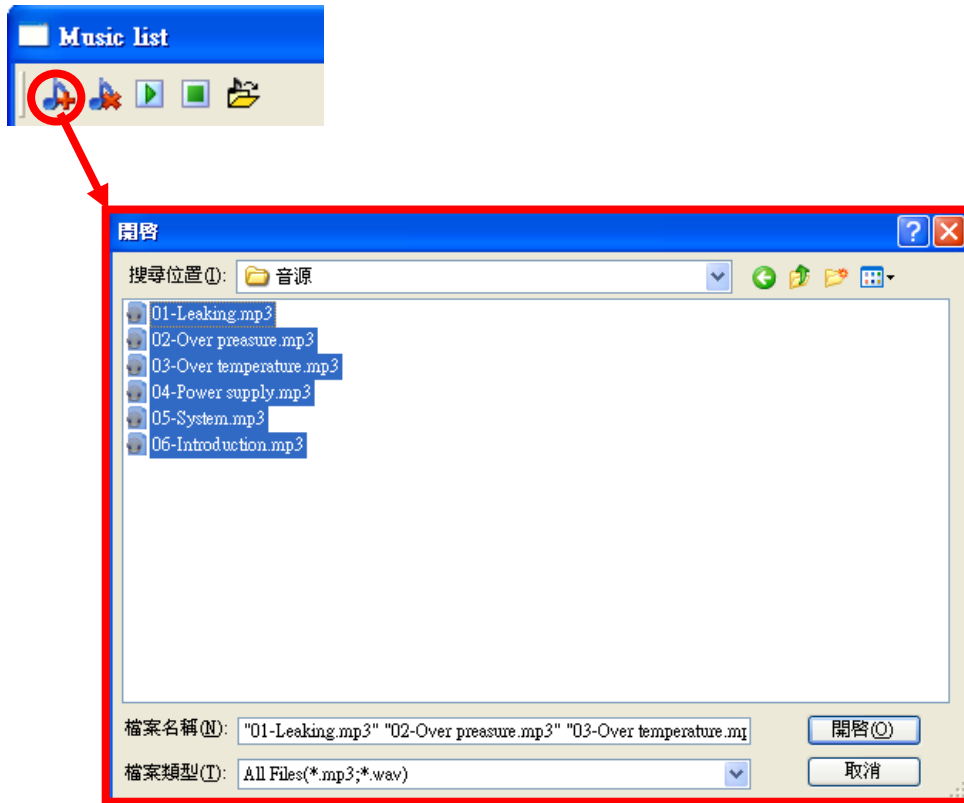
Music list

開啓

搜尋位置(I): 音源

01-Leaking.mp3
02-Over preasure.mp3
03-Over temperature.mp3
04-Power supply.mp3
05-System.mp3
06-Introduction.mp3

檔案名稱(N): "01-Leaking.mp3" "02-Over preasure.mp3" "03-Over temperature.mp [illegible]
開啓(O)

檔案類型(T): All Files(*.mp3;*.wav)
取消